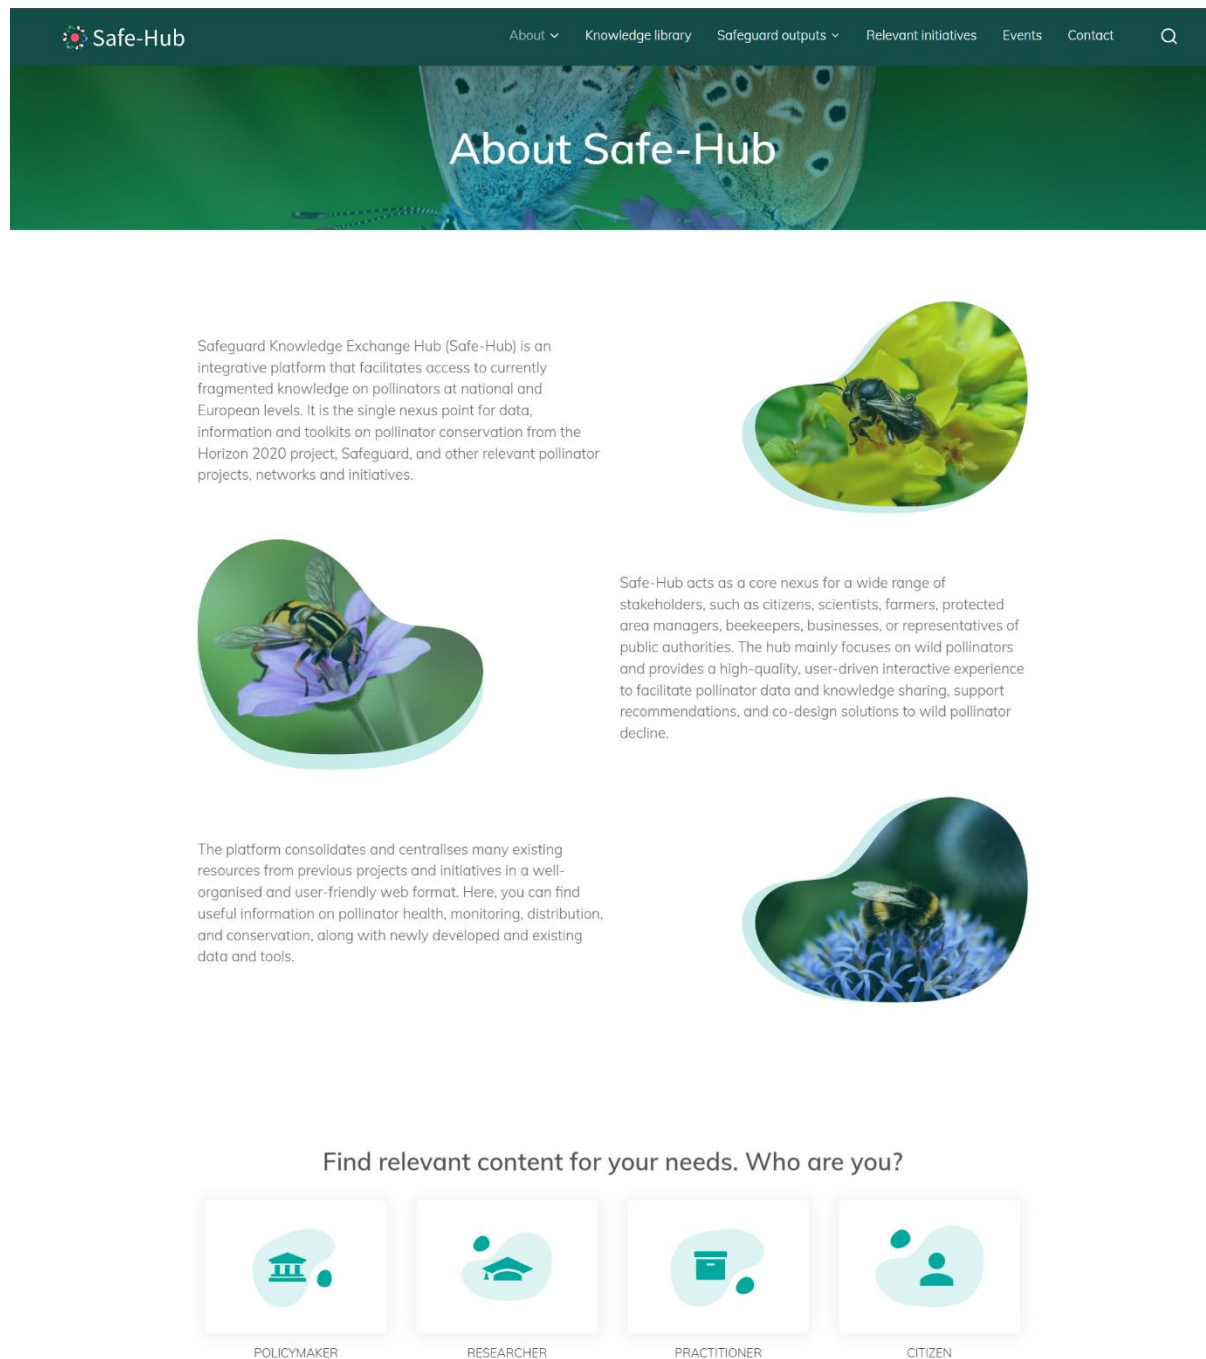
Safe-Hub

About Knowledge library Safeguard outputs Relevant initiatives Events Contact

About Safe-Hub

Safeguard Knowledge Exchange Hub (Safe-Hub) is an integrative platform that facilitates access to currently fragmented knowledge on pollinators at national and European levels. It is the single nexus point for data, information and toolkits on pollinator conservation from the Horizon 2020 project, Safeguard, and other relevant pollinator projects, networks and initiatives.

Safe-Hub acts as a core nexus for a wide range of stakeholders, such as citizens, scientists, farmers, protected area managers, beekeepers, businesses, or representatives of public authorities. The hub mainly focuses on wild pollinators and provides a high-quality, user-driven interactive experience to facilitate pollinator data and knowledge sharing, support recommendations, and co-design solutions to wild pollinator decline.

The platform consolidates and centralises many existing resources from previous projects and initiatives in a well-organised and user-friendly web format. Here, you can find useful information on pollinator health, monitoring, distribution, and conservation, along with newly developed and existing data and tools.

Find relevant content for your needs. Who are you?

POLICYMAKER

RESEARCHER

PRACTITIONER

CITIZEN